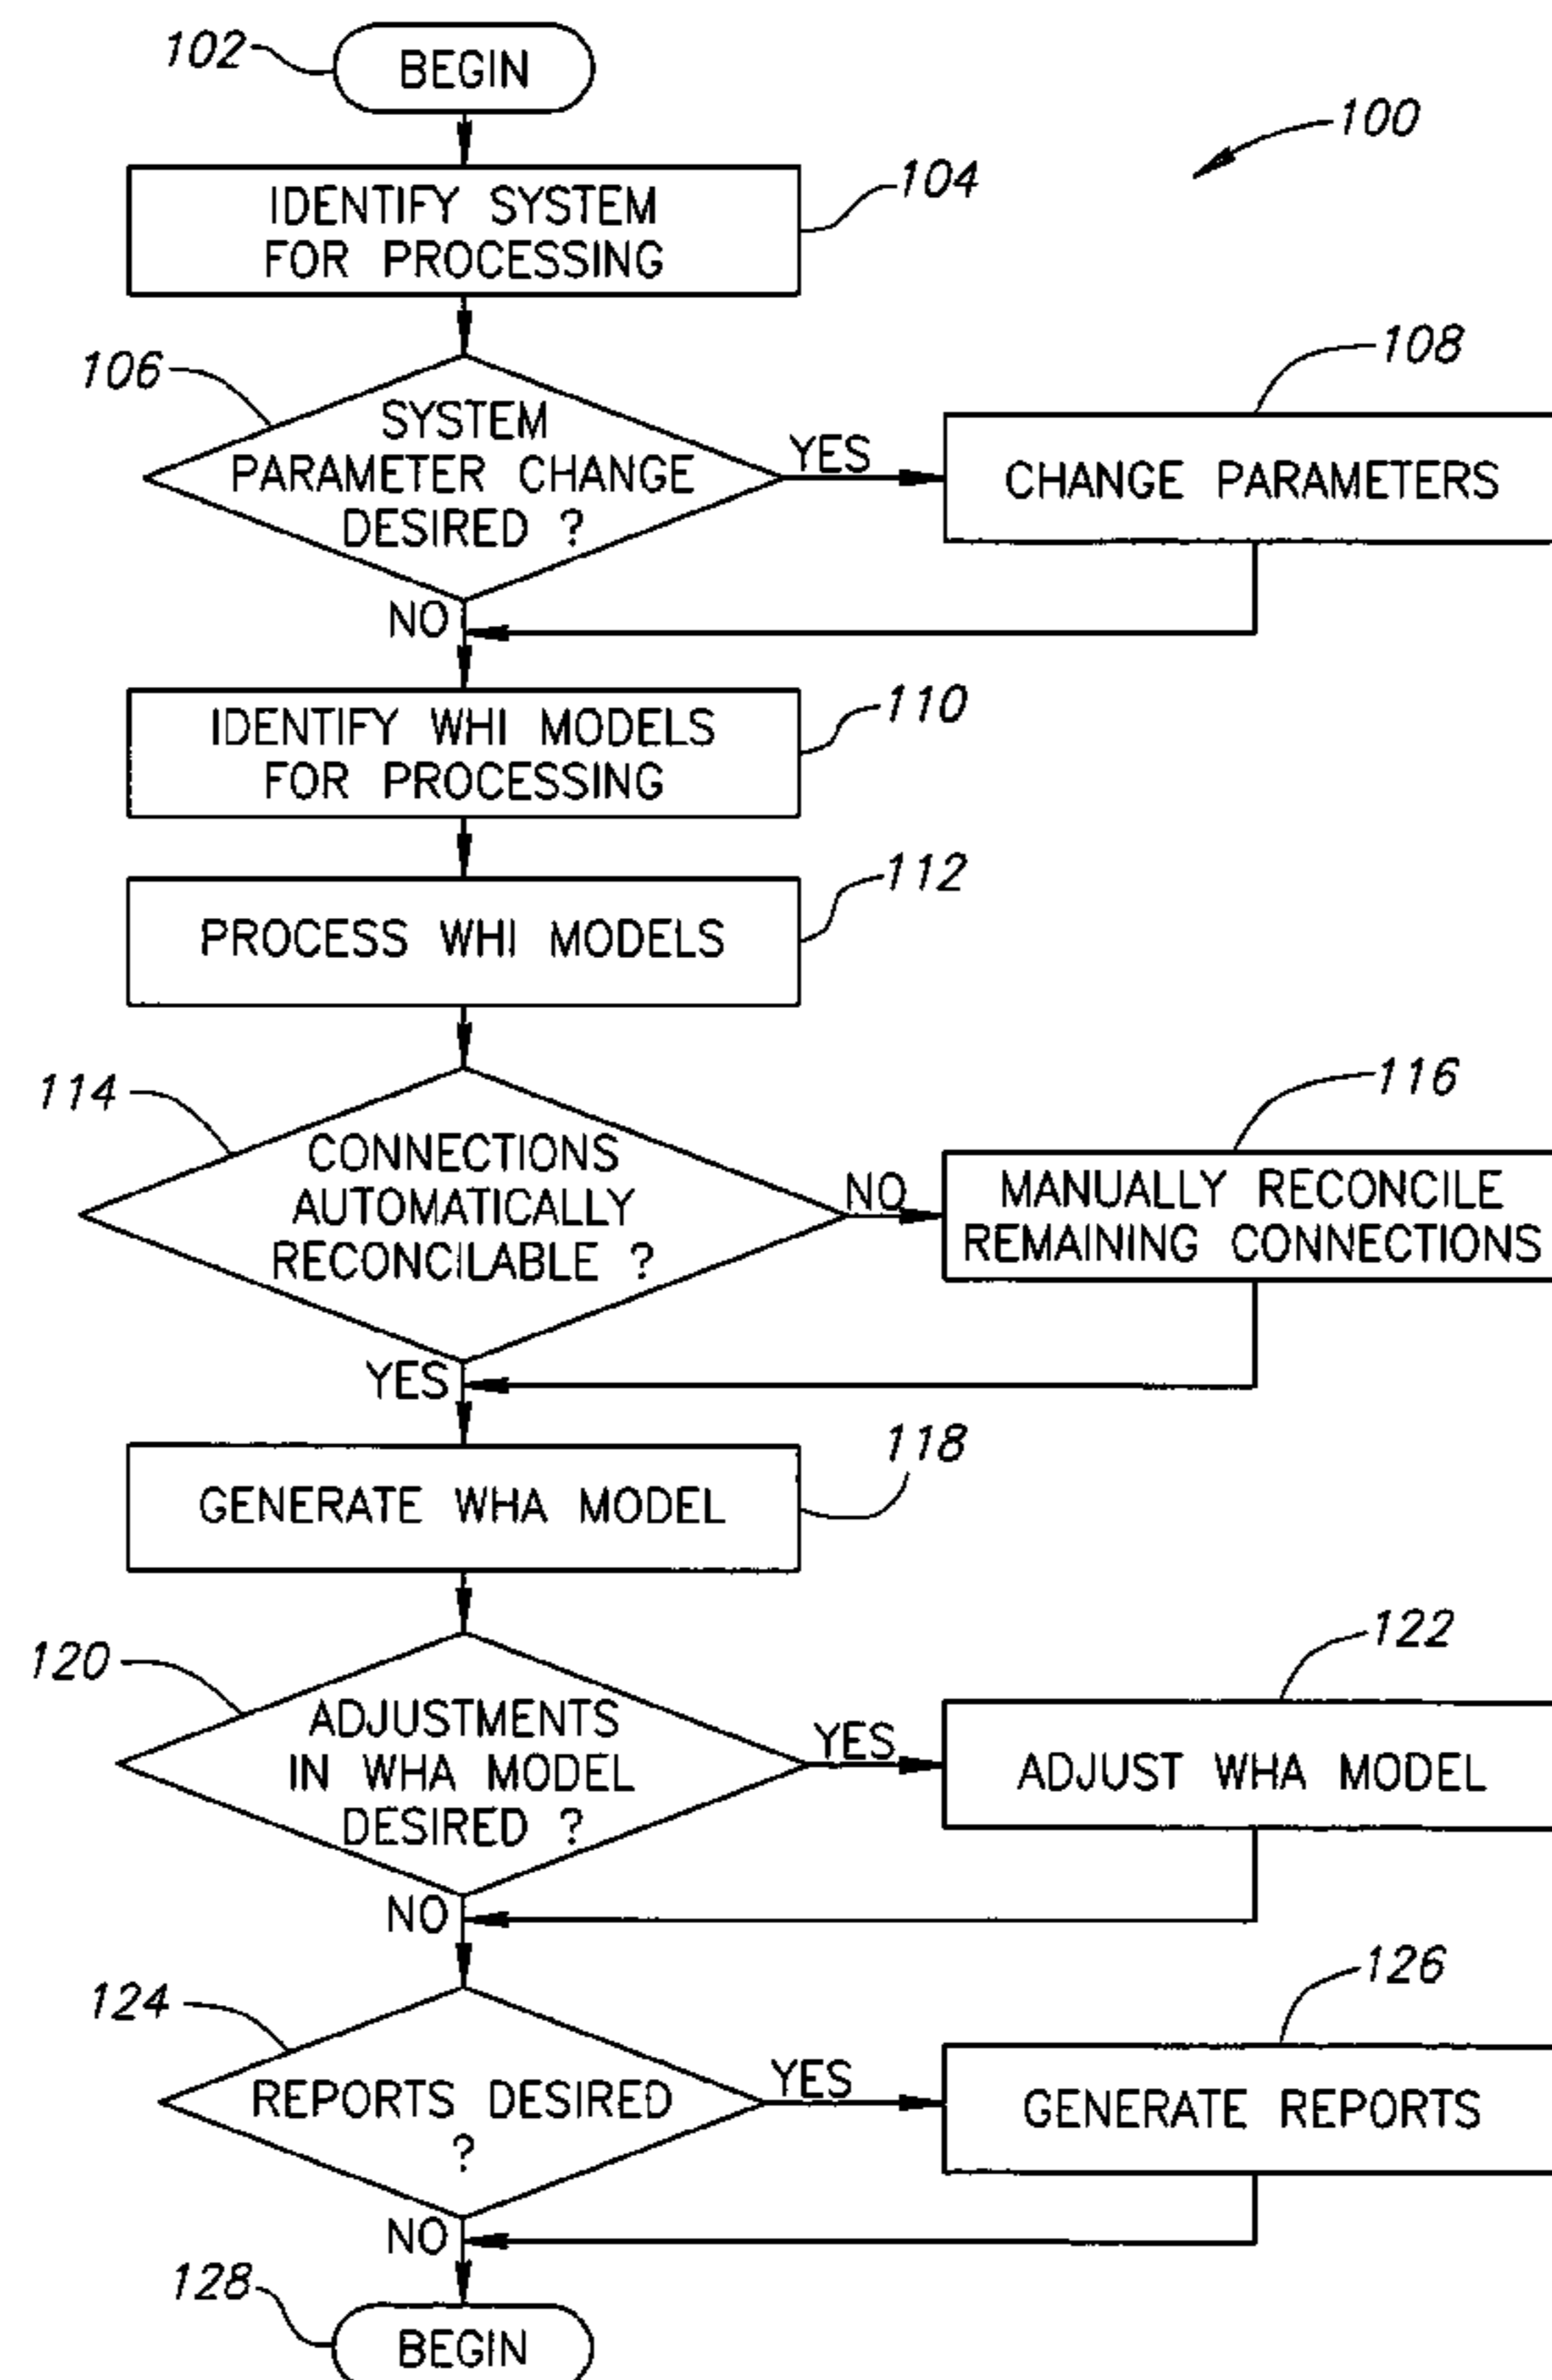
102
BEGIN

100

104
IDENTIFY SYSTEM FOR PROCESSING

106
SYSTEM PARAMETER CHANGE DESIRED ?
YES
108
CHANGE PARAMETERS
NO

110
IDENTIFY WHI MODELS FOR PROCESSING

112
PROCESS WHI MODELS

114
CONNECTIONS AUTOMATICALLY RECONCILABLE ?
NO
116
MANUALLY RECONCILE REMAINING CONNECTIONS
YES

118
GENERATE WHA MODEL

120
ADJUSTMENTS IN WHA MODEL DESIRED ?
YES
122
ADJUST WHA MODEL
NO

124
REPORTS DESIRED ?
YES
126
GENERATE REPORTS
NO

128
BEGIN